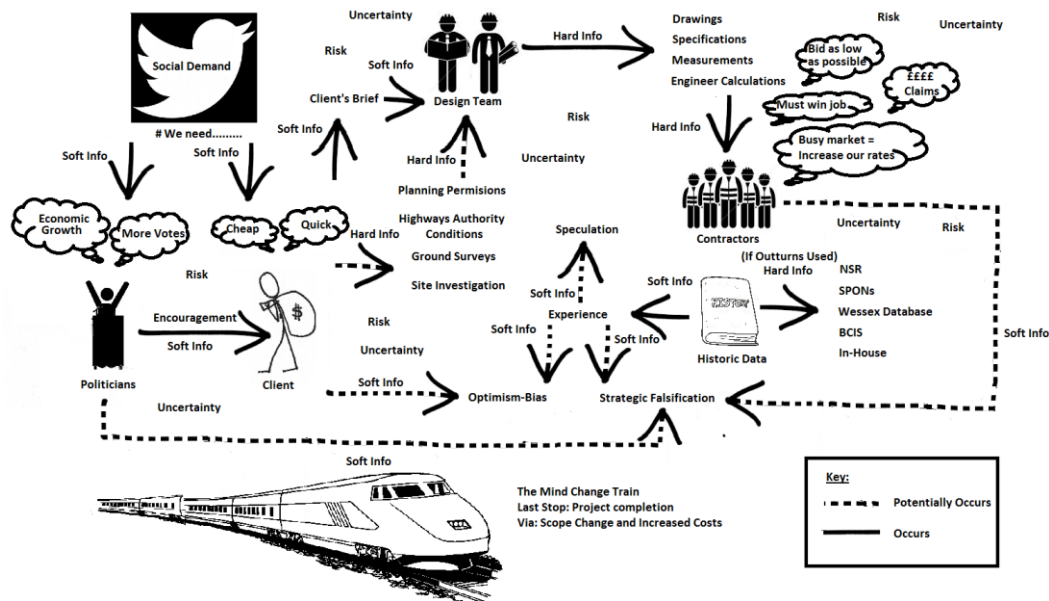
Social Demand

# We need.........

Uncertainty

Risk

Soft Info

Client's Brief

Design Team

Hard Info

Drawings
Specifications
Measurements
Engineer Calculations

Risk

Uncertainty

Bid as low as possible

££££ Claims

Must win job

Busy market = Increase our rates

Hard Info

Risk

Uncertainty

Soft Info

Soft Info

Hard Info

Planning Permisions

Highways Authority Conditions

Ground Surveys

Site Investigation

Hard Info

Economic Growth

More Votes

Cheap

Quick

Contractors

Uncertainty

Risk

Speculation

Risk

(If Outturns Used)
Hard Info

NSR
SPONs
Wessex Database
BCIS
In-House

Soft Info

Soft Info

Experience

Soft Info

Soft Info

Historic Data

HISTORY

Soft Info

Encouragement

Soft Info

$

Risk

Uncertainty

Soft Info

Optimism-Bias

Strategic Falsification

Politicians

Client

Uncertainty

Soft Info

The Mind Change Train
Last Stop: Project completion
Via: Scope Change and Increased Costs

Key:
Potentially Occurs
Occurs